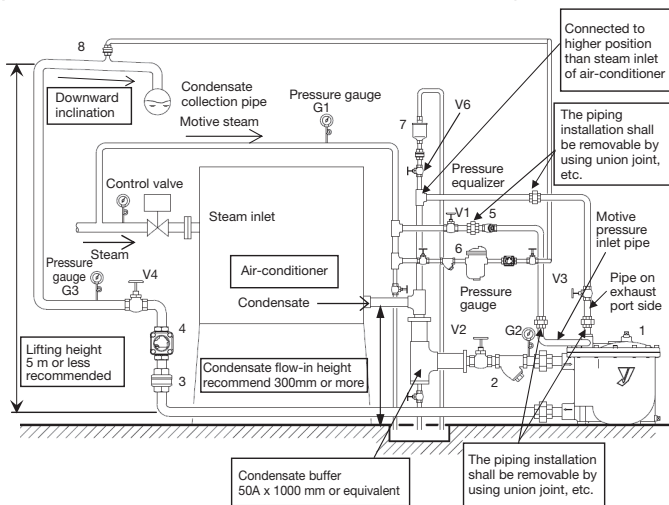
8

Downward inclination

Condensate collection pipe

Pressure gauge G1

Motive steam

Connected to higher position than steam inlet of air-conditioner

V6

7

The piping installation shall be removable by using union joint, etc.

Pressure equalizer

Control valve

Steam inlet

V1

5

Steam

Motive pressure inlet pipe

Pressure gauge G3

V4

Air-conditioner

6

V3

Pipe on exhaust port side

Condensate

Pressure gauge

4

V2

G2

1

Lifting height 5 m or less recommended

3

Condensate flow-in height recommend 300mm or more

2

Condensate buffer 50A x 1000 mm or equivalent

The piping installation shall be removable by using union joint, etc.